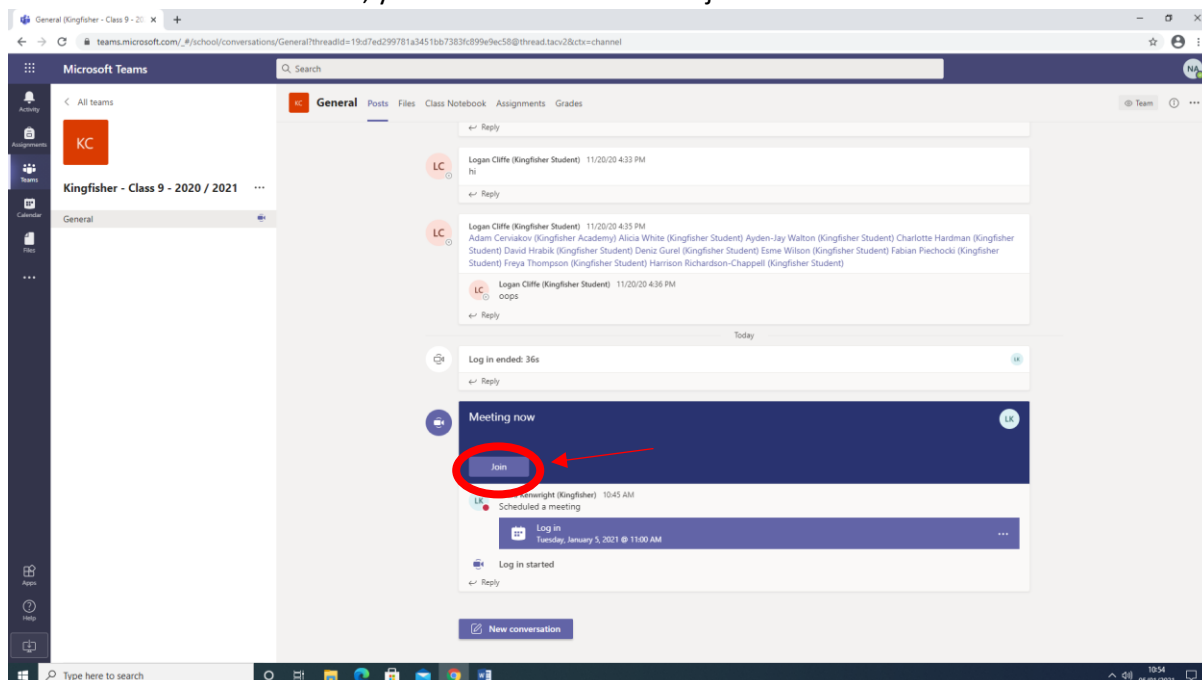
General (Kingfisher - Class 9 - 20 ×
teams.microsoft.com/_#/school/conversations/General?threadId=19:d7ed299781a3451bb7383fc899e9ec58@thread.tacv2&ctx=channel

Microsoft Teams
Search
NA

Activity
Assignments
Teams
Calendar
Files
...
Apps
Help

< All teams
KC
Kingfisher - Class 9 - 2020 / 2021 ...
General

KC General Posts Files Class Notebook Assignments Grades
Team

Reply

LC Logan Cliffe (Kingfisher Student) 11/20/20 4:33 PM
hi
Reply

LC Logan Cliffe (Kingfisher Student) 11/20/20 4:35 PM
Adam Cerviakov (Kingfisher Academy) Alicia White (Kingfisher Student) Ayden-Jay Walton (Kingfisher Student) Charlotte Hardman (Kingfisher Student) David Hrabik (Kingfisher Student) Deniz Gurel (Kingfisher Student) Esme Wilson (Kingfisher Student) Fabian Piechocki (Kingfisher Student) Freya Thompson (Kingfisher Student) Harrison Richardson-Chappell (Kingfisher Student)

LC Logan Cliffe (Kingfisher Student) 11/20/20 4:36 PM
oops
Reply

Today

Log in ended: 36s
LK
Reply

Meeting now
LK
Join

LK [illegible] Kenwright (Kingfisher) 10:45 AM
Scheduled a meeting
Log in
Tuesday, January 5, 2021 @ 11:00 AM
...
Log in started
Reply

New conversation

Type here to search
10:54